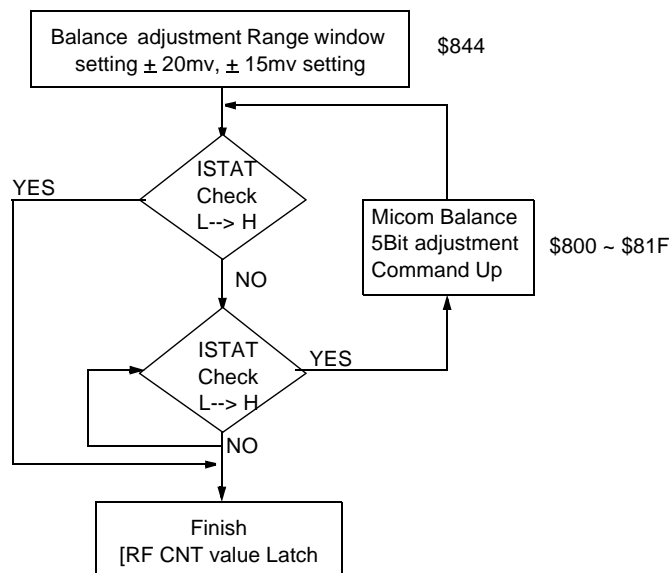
Balance adjustment Range window setting $\pm$ 20mv, $\pm$ 15mv setting

\$844

ISTAT Check L--> H

YES

NO

Micom Balance 5Bit adjustment Command Up

\$800 ~ \$81F

ISTAT Check L--> H

YES

NO

Finish [RF CNT value Latch